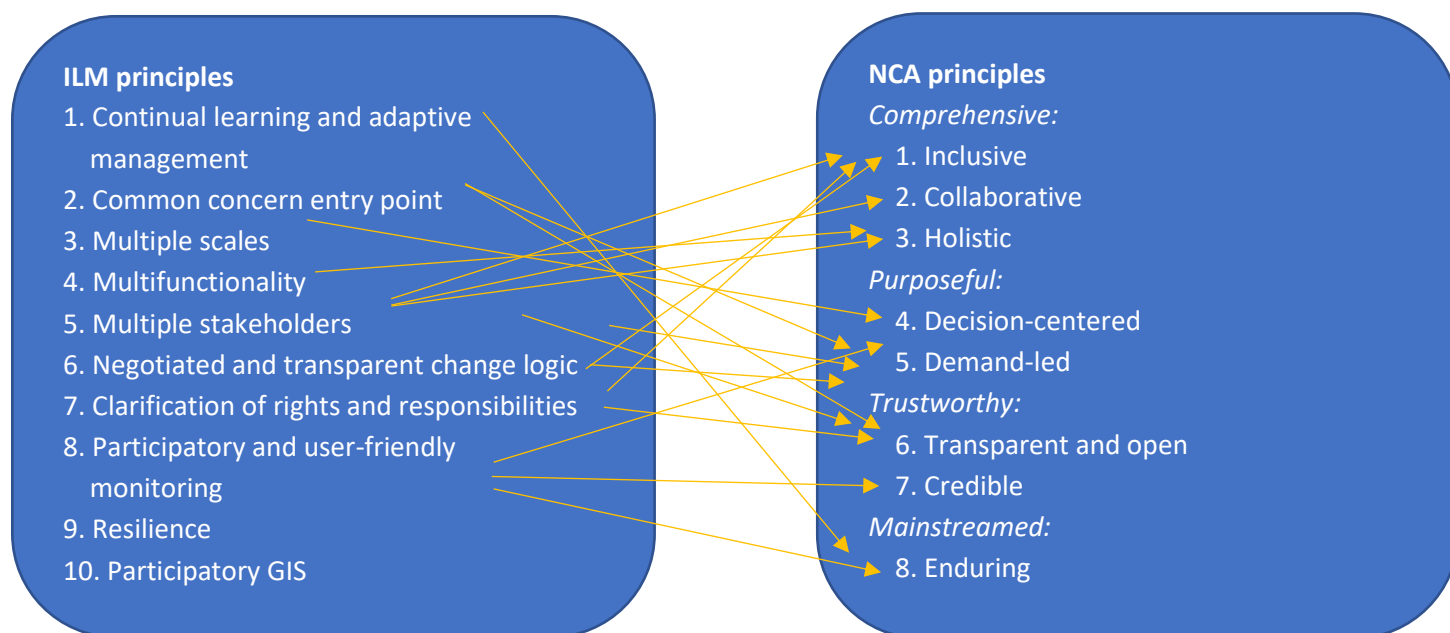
ILM principles
1. Continual learning and adaptive management
2. Common concern entry point
3. Multiple scales
4. Multifunctionality
5. Multiple stakeholders
6. Negotiated and transparent change logic
7. Clarification of rights and responsibilities
8. Participatory and user-friendly monitoring
9. Resilience
10. Participatory GIS

NCA principles
*Comprehensive:*
1. Inclusive
2. Collaborative
3. Holistic
*Purposeful:*
4. Decision-centered
5. Demand-led
*Trustworthy:*
6. Transparent and open
7. Credible
*Mainstreamed:*
8. Enduring